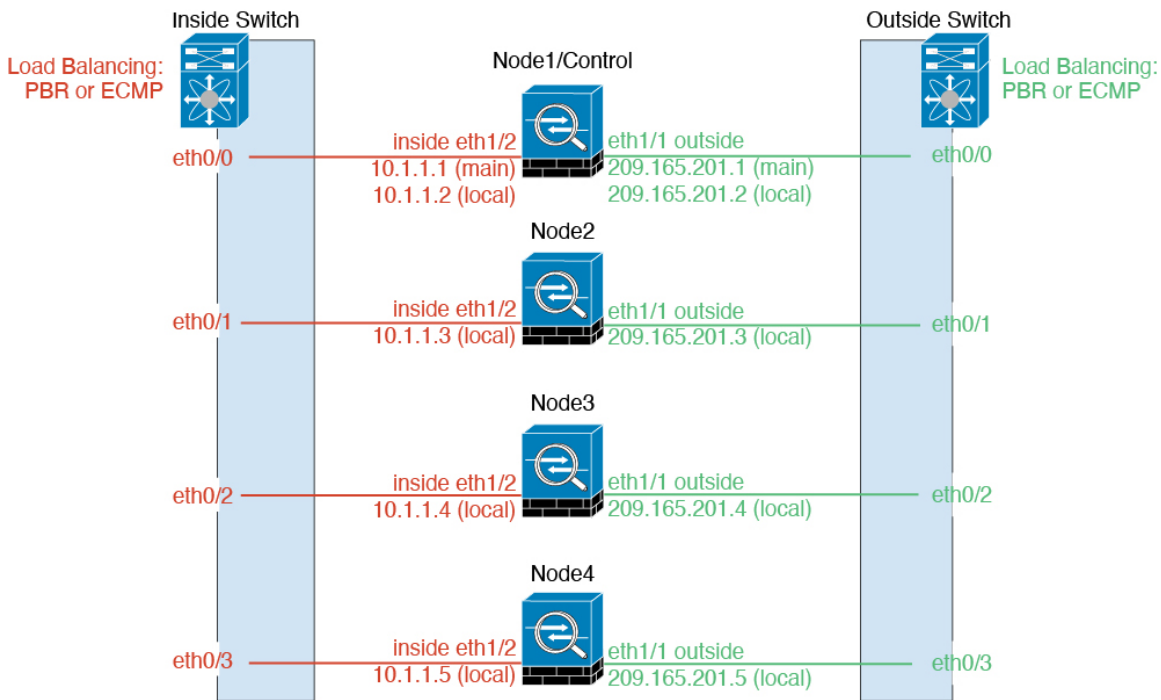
Inside Switch

Outside Switch

Load Balancing: PBR or ECMP

Node1/Control

Load Balancing: PBR or ECMP

eth0/0

inside eth1/2
10.1.1.1 (main)
10.1.1.2 (local)

eth1/1 outside
209.165.201.1 (main)
209.165.201.2 (local)

eth0/0

Node2

eth0/1

inside eth1/2
10.1.1.3 (local)

eth1/1 outside
209.165.201.3 (local)

eth0/1

Node3

eth0/2

inside eth1/2
10.1.1.4 (local)

eth1/1 outside
209.165.201.4 (local)

eth0/2

Node4

eth0/3

inside eth1/2
10.1.1.5 (local)

eth1/1 outside
209.165.201.5 (local)

eth0/3